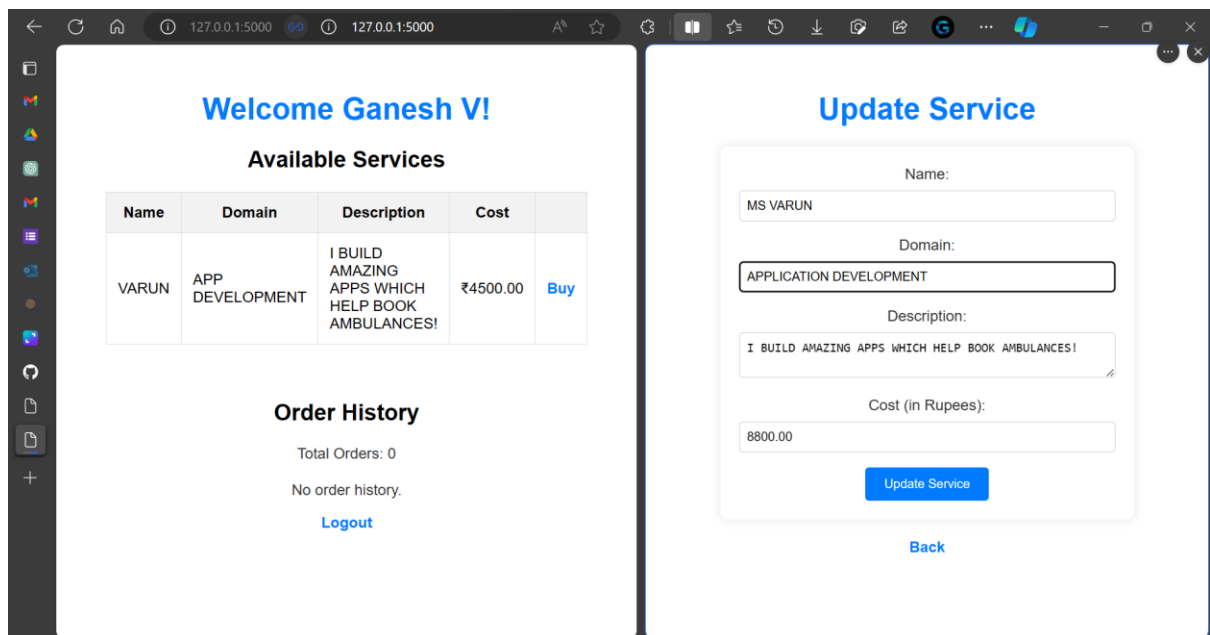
127.0.0.1:5000 127.0.0.1:5000

Welcome Ganesh V!

Available Services

| Name | Domain | Description | Cost | |
|---|---|---|---|---|
| VARUN | APP DEVELOPMENT | I BUILD AMAZING APPS WHICH HELP BOOK AMBULANCES! | ₹4500.00 | Buy |

Order History

Total Orders: 0

No order history.

Logout

Update Service

Name:

MS VARUN

Domain:

APPLICATION DEVELOPMENT

Description:

I BUILD AMAZING APPS WHICH HELP BOOK AMBULANCES!

Cost (in Rupees):

8800.00

Update Service

Back